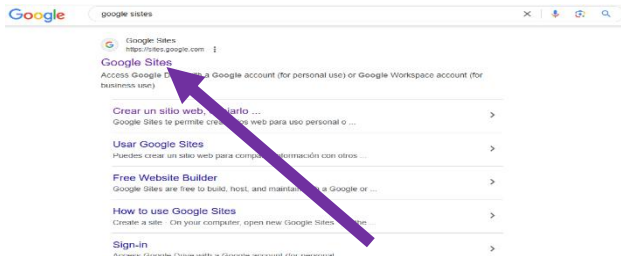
Google

google sistes

Google Sites
https://sites.google.com

Google Sites

Access Google D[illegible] with a Google account (for personal use) or Google Workspace account (for business use)

Crear un sitio web, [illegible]iarlo ...
Google Sites te permite cre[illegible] web para uso personal o ...

Usar Google Sites
Puedes crear un sitio web para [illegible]formación con otros ...

Free Website Builder
Google Sites are free to build, host, and maintai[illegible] a Google or ...

How to use Google Sites
Create a site · On your computer, open new Google Sites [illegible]he

Sign-in
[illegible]